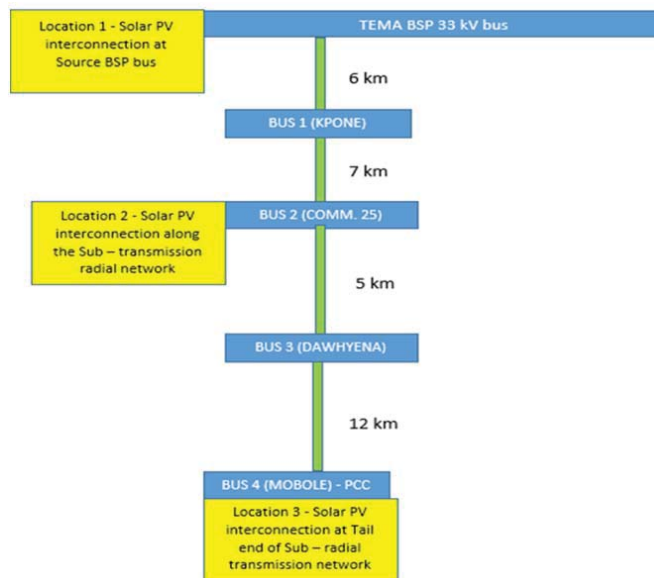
Location 1 - Solar PV interconnection at Source BSP bus

TEMA BSP 33 kV bus

6 km

BUS 1 (KPONE)

7 km

Location 2 - Solar PV interconnection along the Sub – transmission radial network

BUS 2 (COMM. 25)

5 km

BUS 3 (DAWHYENA)

12 km

BUS 4 (MOBOLE) - PCC

Location 3 - Solar PV interconnection at Tail end of Sub – radial transmission network